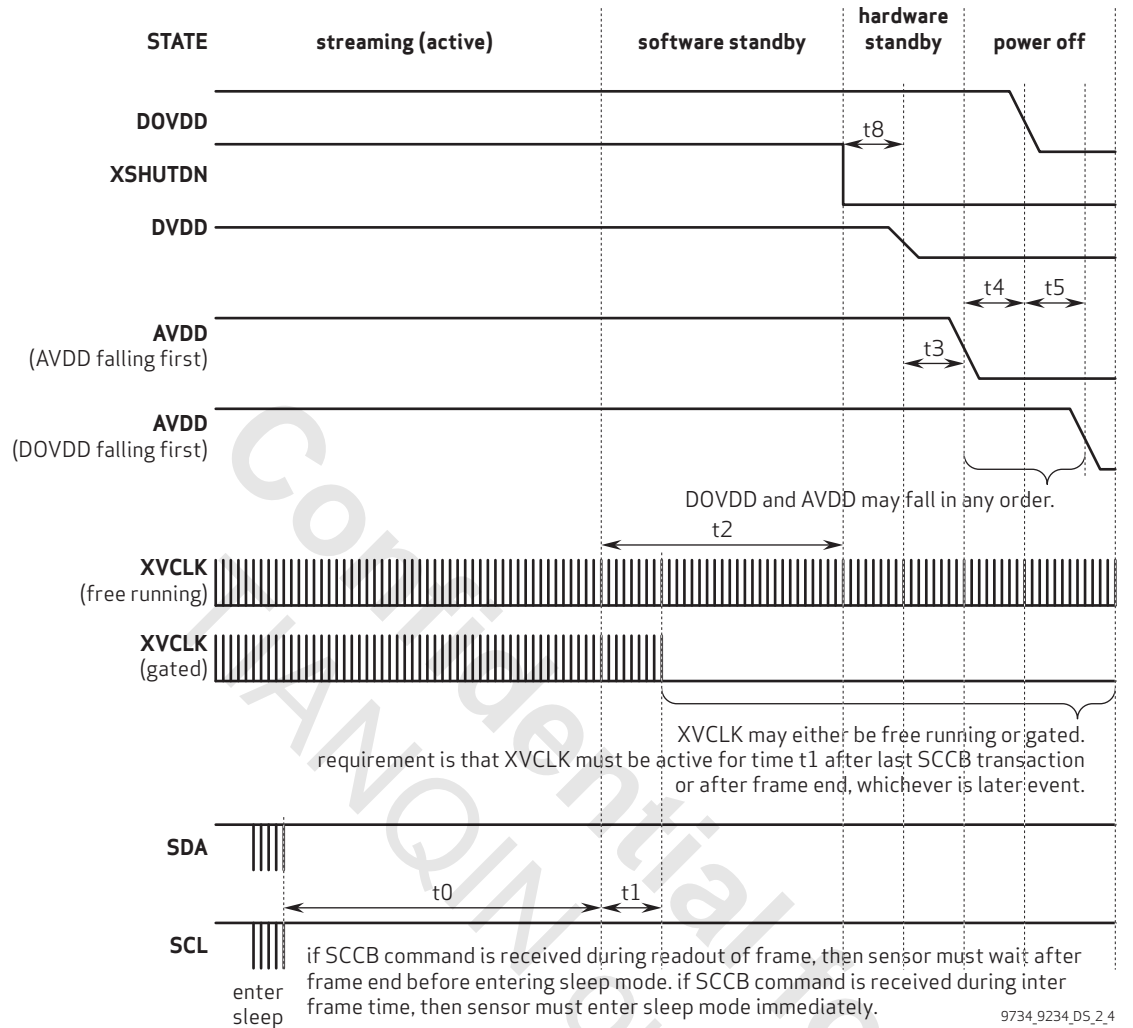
STATE streaming (active) software standby hardware standby power off

DOVDD

XSHUTDN

DVDD

AVDD
(AVDD falling first)

AVDD
(DOVDD falling first)

t8

t4 t5

t3

DOVDD and AVDD may fall in any order.

t2

XVCLK
(free running)

XVCLK
(gated)

XVCLK may either be free running or gated. requirement is that XVCLK must be active for time t1 after last SCCB transaction or after frame end, whichever is later event.

SDA

t0 t1

SCL

if SCCB command is received during readout of frame, then sensor must wait after frame end before entering sleep mode. if SCCB command is received during inter frame time, then sensor must enter sleep mode immediately.

enter sleep

9734_9234_DS_2_4

Confidential
HANQIN